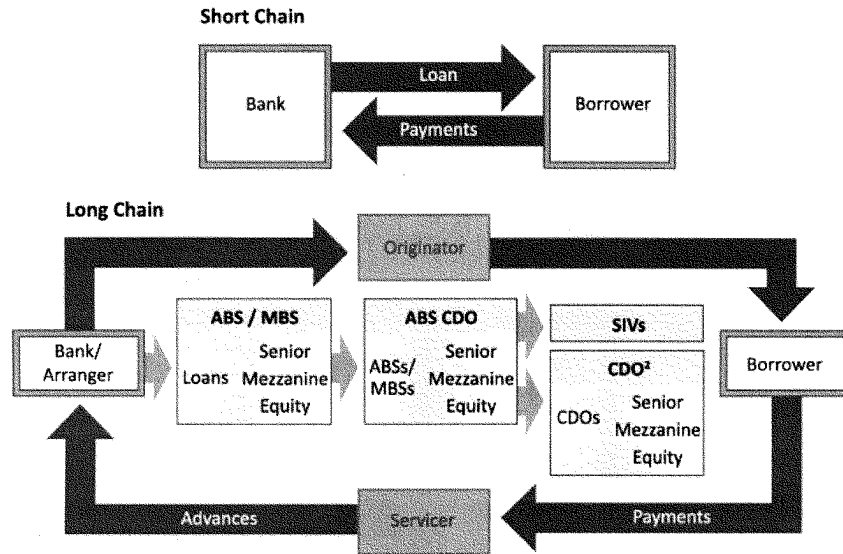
Short Chain

Bank

Loan

Payments

Borrower

Long Chain

Originator

Bank/ Arranger

ABS / MBS

Loans

Senior

Mezzanine

Equity

ABS CDO

ABSs/ MBSs

Senior

Mezzanine

Equity

SIVs

CDO²

CDOs

Senior

Mezzanine

Equity

Borrower

Advances

Servicer

Payments